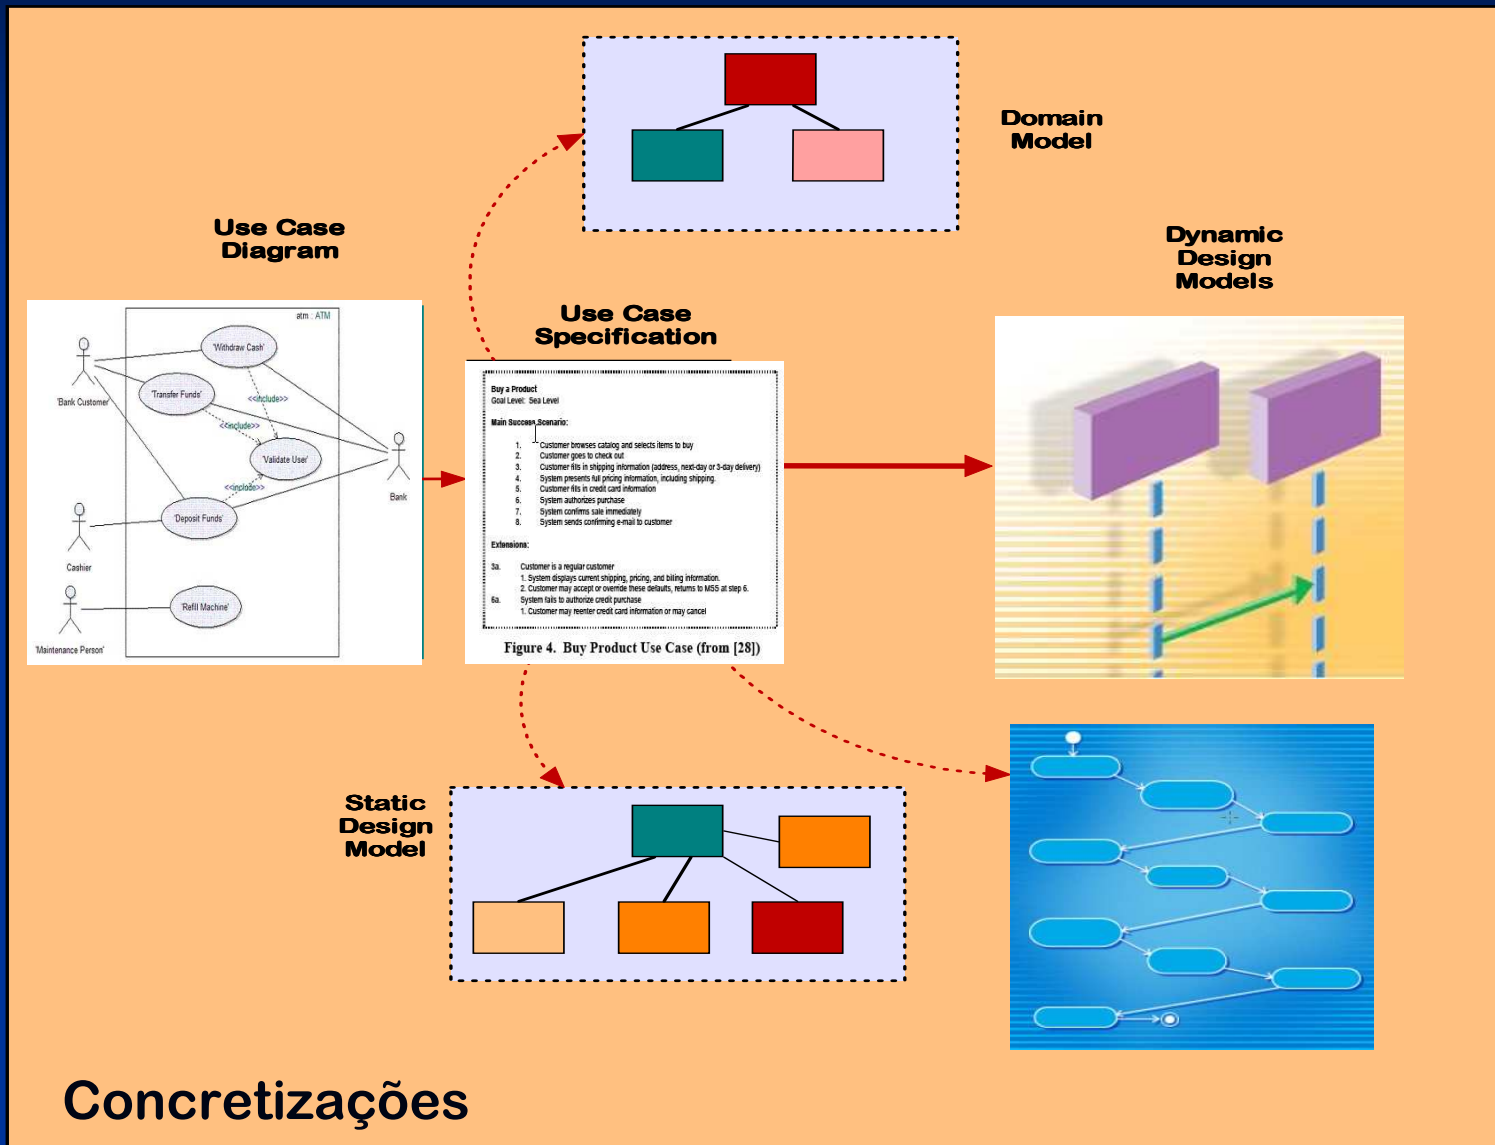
Domain Model

Use Case Diagram

Dynamic Design Models

Use Case Specification

atm : ATM

'Withdraw Cash'

'Transfer Funds'

<<include>>

<<include>>

'Validate User'

<<include>>

'Bank Customer'

Bank

'Deposit Funds'

Cashier

'Refill Machine'

'Maintenance Person'

Buy a Product
Goal Level: Sea Level

Main Success Scenario:

1. Customer browses catalog and selects items to buy
2. Customer goes to check out
3. Customer fills in shipping information (address, next-day or 3-day delivery)
4. System presents full pricing information, including shipping.
5. Customer fills in credit card information
6. System authorizes purchase
7. System confirms sale immediately
8. System sends confirming e-mail to customer

Extensions:

3a. Customer is a regular customer
1. System displays current shipping, pricing, and billing information.
2. Customer may accept or override these defaults, returns to MSS at step 6.
6a. System fails to authorize credit purchase
1. Customer may reenter credit card information or may cancel

Figure 4. Buy Product Use Case (from [28])

Static Design Model

Concretizações